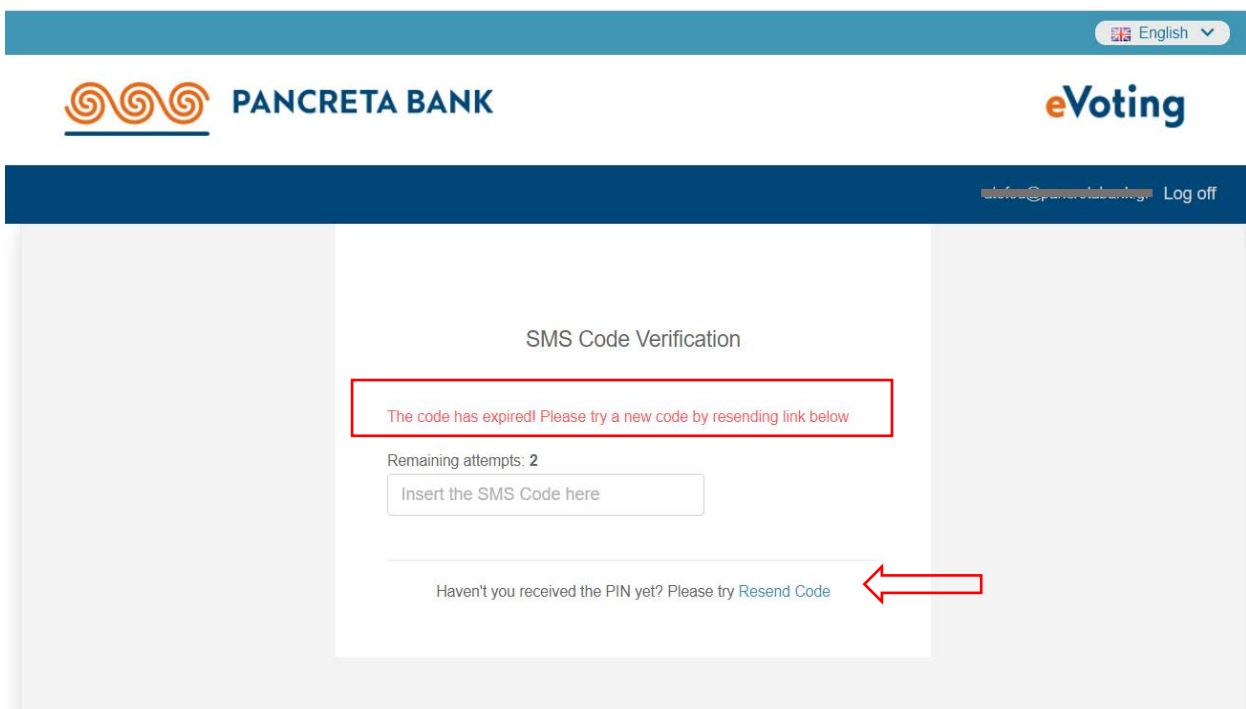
English

PANCRETA BANK

eVoting

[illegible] Log off

SMS Code Verification

The code has expired! Please try a new code by resending link below

Remaining attempts: 2

Insert the SMS Code here

Haven't you received the PIN yet? Please try Resend Code